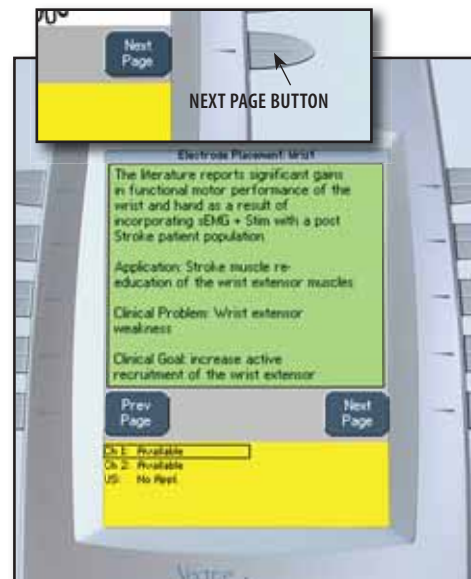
Next Page

NEXT PAGE BUTTON

Electrode Placement: Wrist

The literature reports significant gains in functional motor performance of the wrist and hand as a result of incorporating sEMG + Stim with a post Stroke patient population.

Application: Stroke muscle re-education of the wrist extensor muscles

Clinical Problem: Wrist extensor weakness

Clinical Goal: increase active recruitment of the wrist extensor

Prev Page

Next Page

Ch 1: Available
Ch 2: Available
US: No Appl.

Vectra